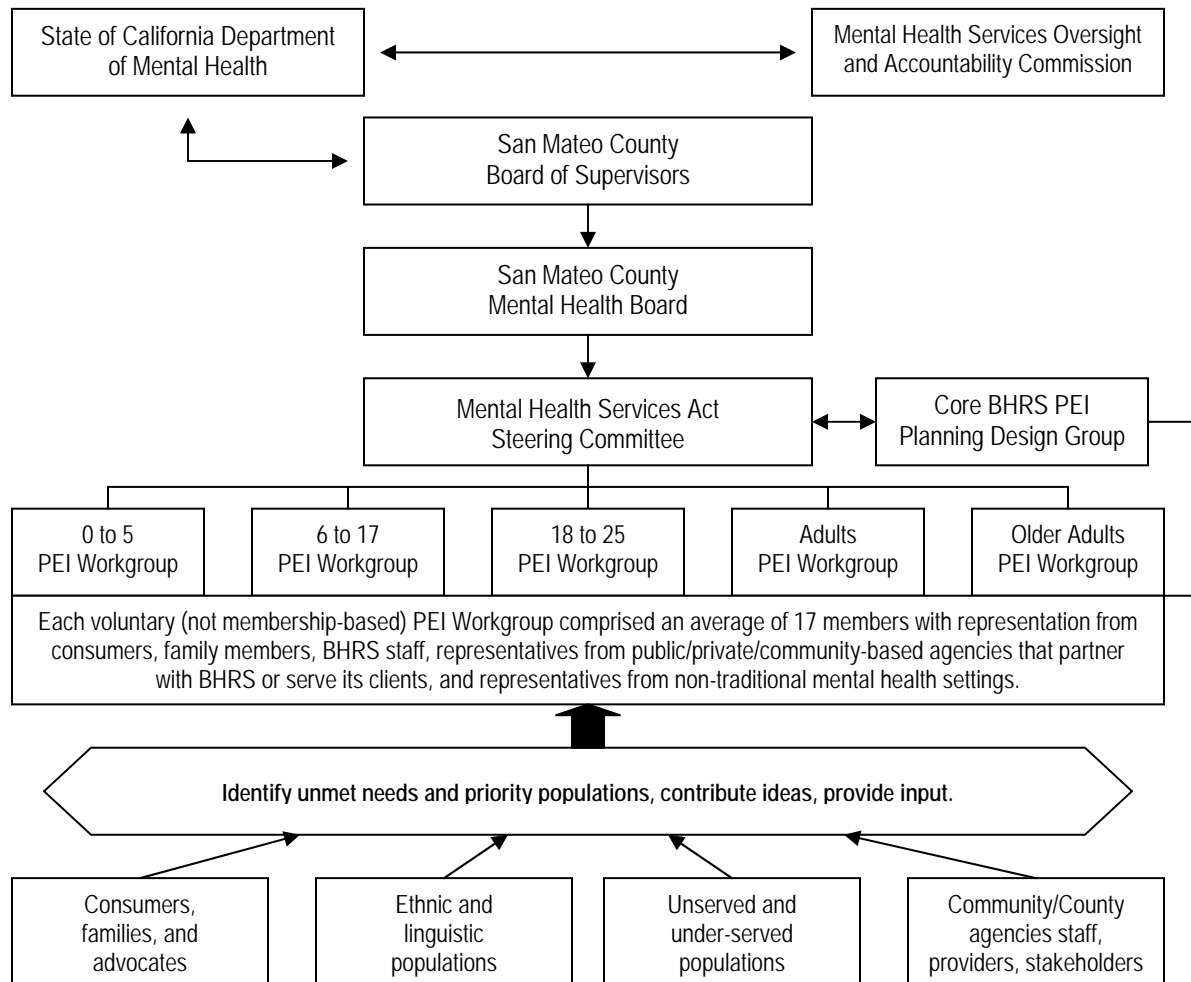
State of California Department of Mental Health

Mental Health Services Oversight and Accountability Commission

San Mateo County Board of Supervisors

San Mateo County Mental Health Board

Mental Health Services Act Steering Committee

Core BHRS PEI Planning Design Group

0 to 5 PEI Workgroup

6 to 17 PEI Workgroup

18 to 25 PEI Workgroup

Adults PEI Workgroup

Older Adults PEI Workgroup

Each voluntary (not membership-based) PEI Workgroup comprised an average of 17 members with representation from consumers, family members, BHRS staff, representatives from public/private/community-based agencies that partner with BHRS or serve its clients, and representatives from non-traditional mental health settings.

Identify unmet needs and priority populations, contribute ideas, provide input.

Consumers, families, and advocates

Ethnic and linguistic populations

Unserved and under-served populations

Community/County agencies staff, providers, stakeholders